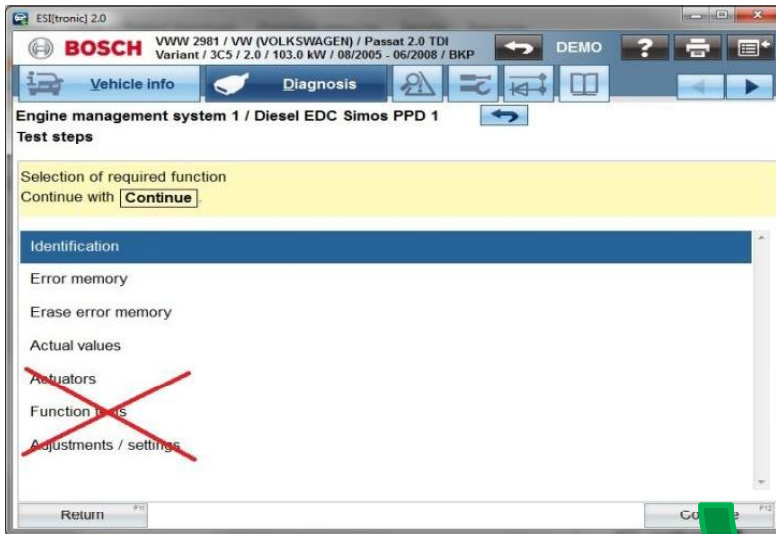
ESI[tronic] 2.0

BOSCH VWW 2981 / VW (VOLKSWAGEN) / Passat 2.0 TDI Variant / 3C5 / 2.0 / 103.0 kW / 08/2005 - 06/2008 / BKP

DEMO

Vehicle info

Diagnosis

Engine management system 1 / Diesel EDC Simos PPD 1
Test steps

Selection of required function
Continue with Continue.

Identification

Error memory

Erase error memory

Actual values

Actuators

Function tests

Adjustments / settings

Return F11

Co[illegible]e F12